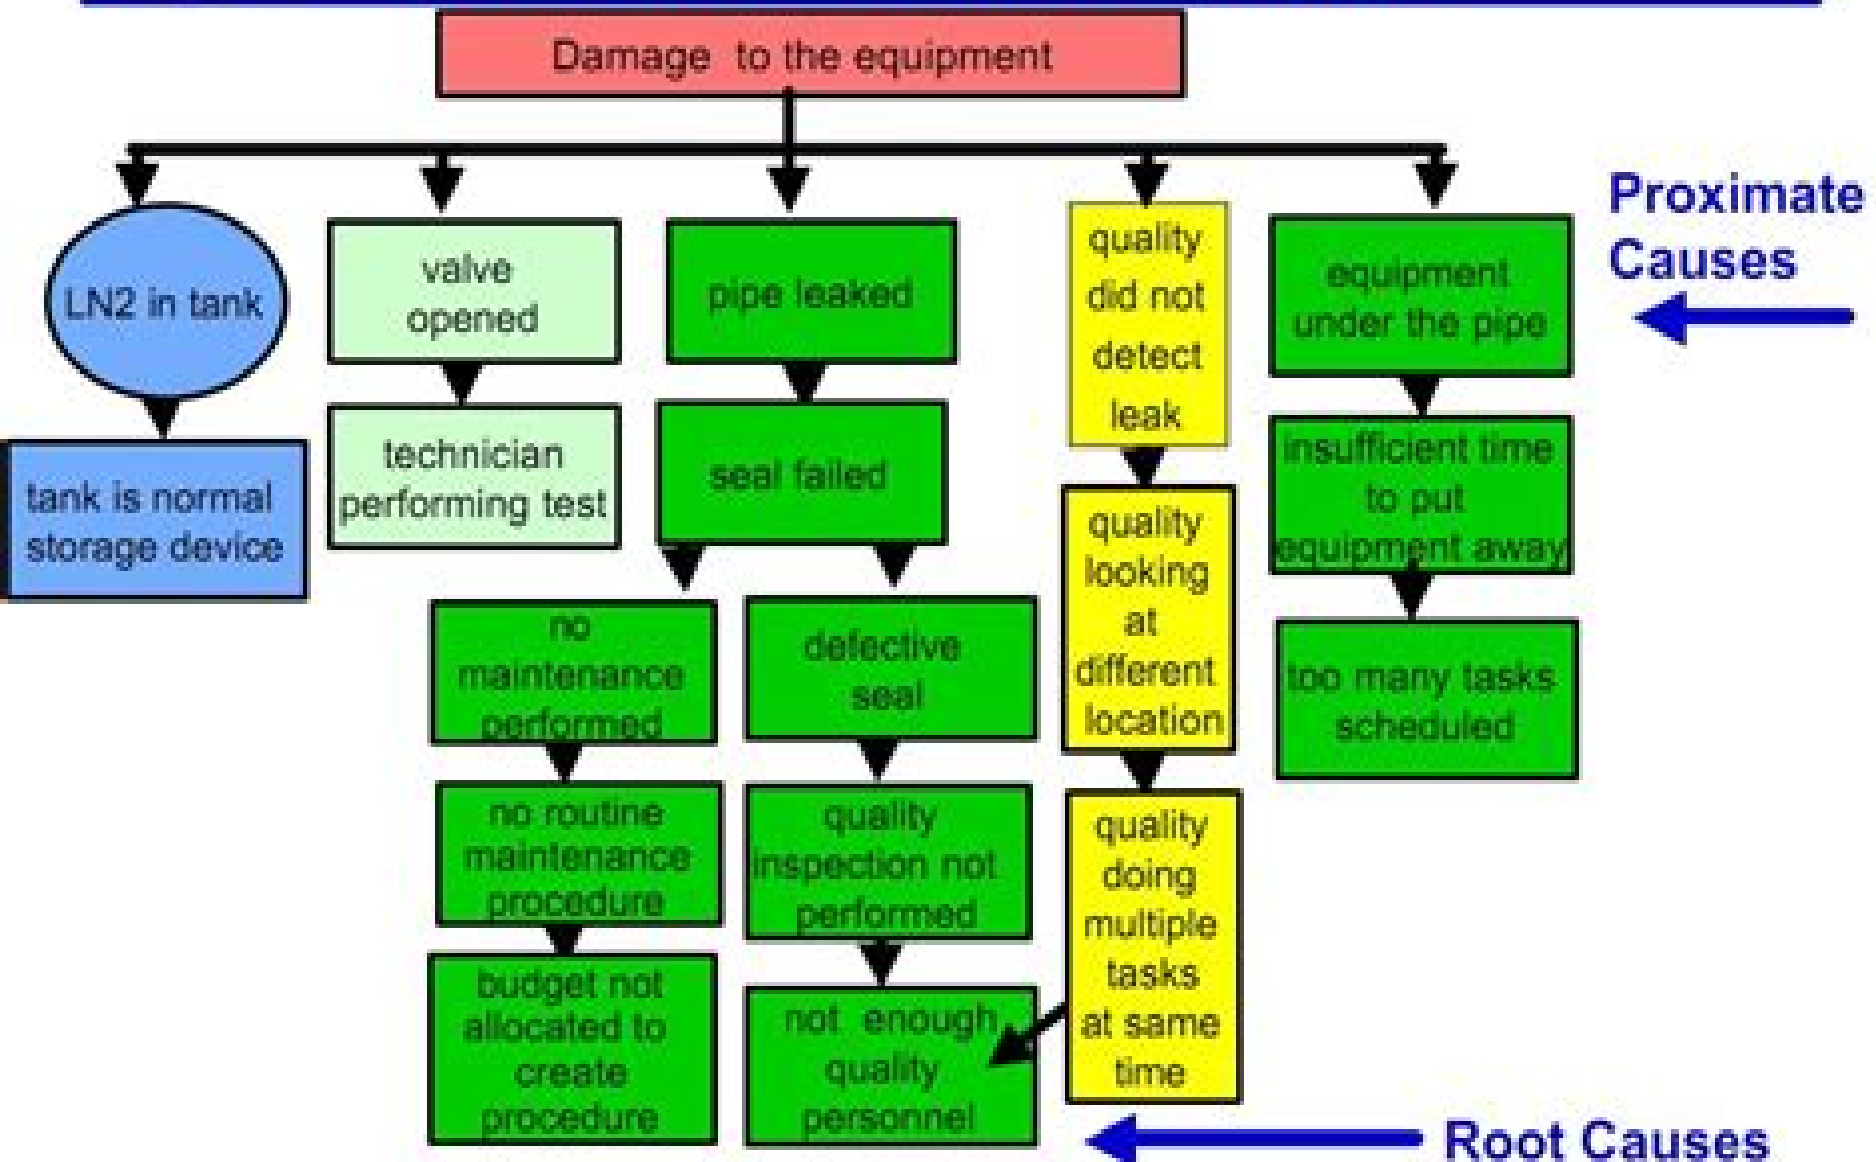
Damage to the equipment

LN2 in tank

tank is normal storage device

valve opened

technician performing test

pipe leaked

seal failed

no maintenance performed

no routine maintenance procedure

budget not allocated to create procedure

defective seal

quality inspection not performed

not enough quality personnel

quality did not detect leak

quality looking at different location

quality doing multiple tasks at same time

equipment under the pipe

insufficient time to put equipment away

too many tasks scheduled

Proximate Causes

Root Causes